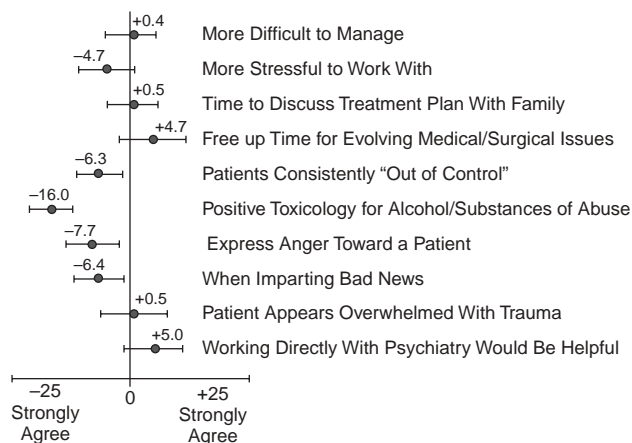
+0.4 More Difficult to Manage

–4.7 More Stressful to Work With

+0.5 Time to Discuss Treatment Plan With Family

+4.7 Free up Time for Evolving Medical/Surgical Issues

–6.3 Patients Consistently “Out of Control”

–16.0 Positive Toxicology for Alcohol/Substances of Abuse

–7.7 Express Anger Toward a Patient

–6.4 When Imparting Bad News

+0.5 Patient Appears Overwhelmed With Trauma

+5.0 Working Directly With Psychiatry Would Be Helpful

–25 Strongly Agree

0

+25 Strongly Agree